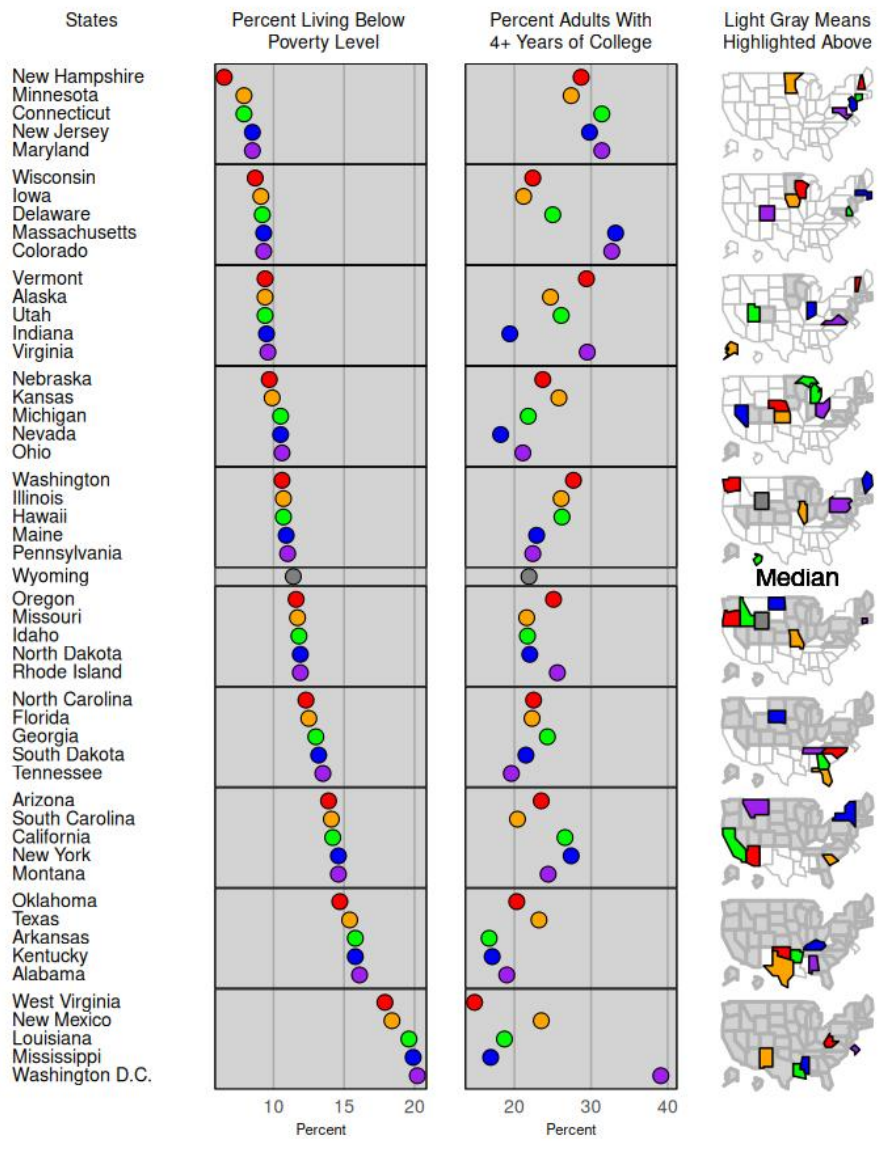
States

Percent Living Below Poverty Level

Percent Adults With 4+ Years of College

Light Gray Means Highlighted Above

New Hampshire
Minnesota
Connecticut
New Jersey
Maryland

Wisconsin
Iowa
Delaware
Massachusetts
Colorado

Vermont
Alaska
Utah
Indiana
Virginia

Nebraska
Kansas
Michigan
Nevada
Ohio

Washington
Illinois
Hawaii
Maine
Pennsylvania

Wyoming

Median

Oregon
Missouri
Idaho
North Dakota
Rhode Island

North Carolina
Florida
Georgia
South Dakota
Tennessee

Arizona
South Carolina
California
New York
Montana

Oklahoma
Texas
Arkansas
Kentucky
Alabama

West Virginia
New Mexico
Louisiana
Mississippi
Washington D.C.

10 15 20
Percent

20 30 40
Percent